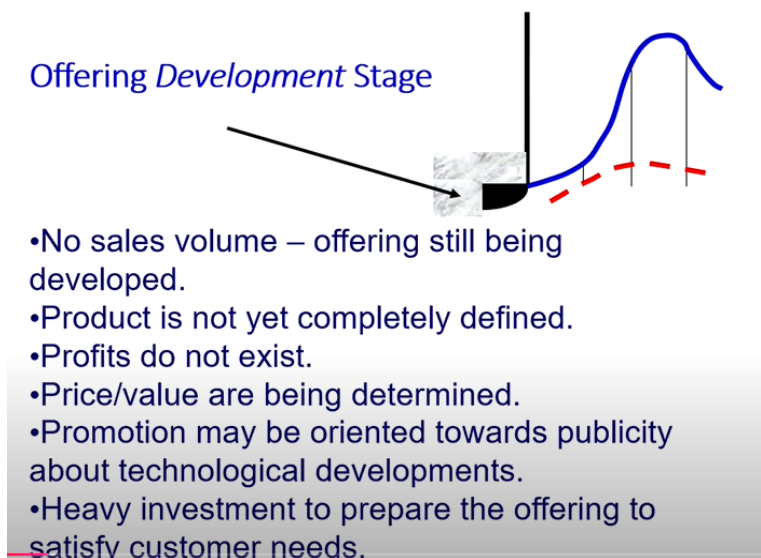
Offering *Development* Stage

•No sales volume – offering still being developed.
•Product is not yet completely defined.
•Profits do not exist.
•Price/value are being determined.
•Promotion may be oriented towards publicity about technological developments.
•Heavy investment to prepare the offering to satisfy customer needs.